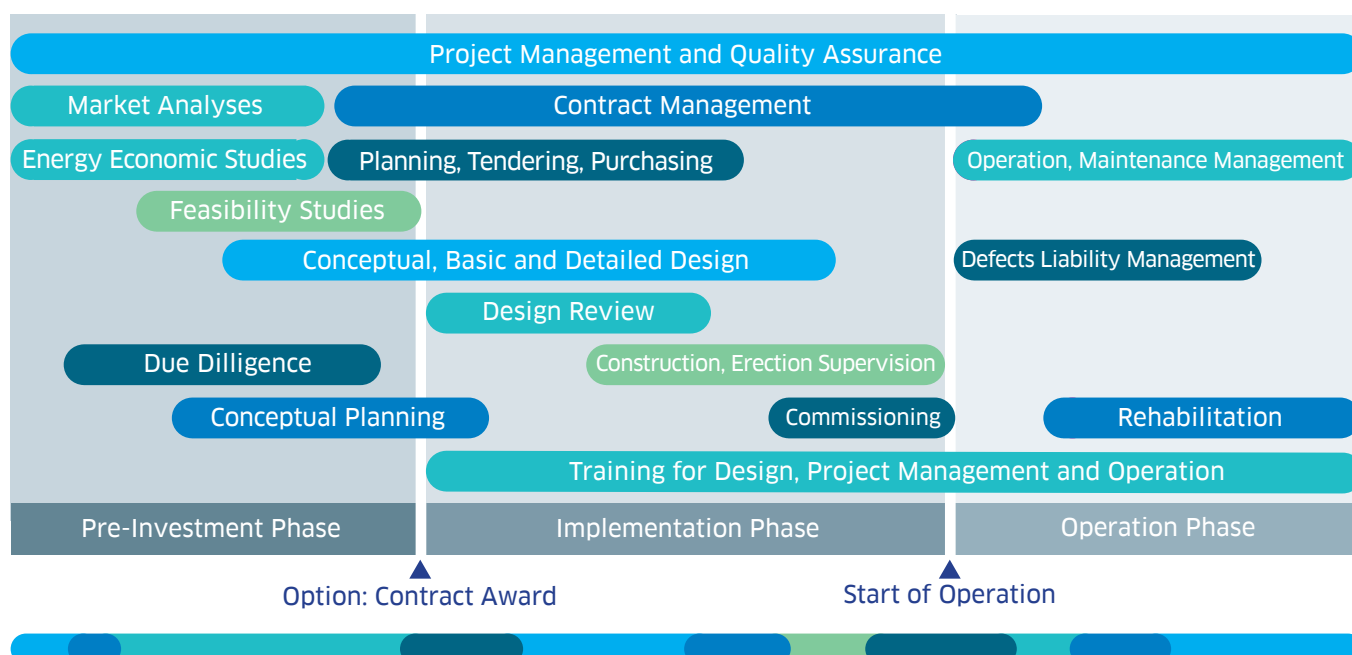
Project Management and Quality Assurance

Market Analyses

Contract Management

Energy Economic Studies

Planning, Tendering, Purchasing

Operation, Maintenance Management

Feasibility Studies

Conceptual, Basic and Detailed Design

Defects Liability Management

Design Review

Due Dilligence

Construction, Erection Supervision

Conceptual Planning

Commissioning

Rehabilitation

Training for Design, Project Management and Operation

Pre-Investment Phase

Implementation Phase

Operation Phase

Option: Contract Award

Start of Operation